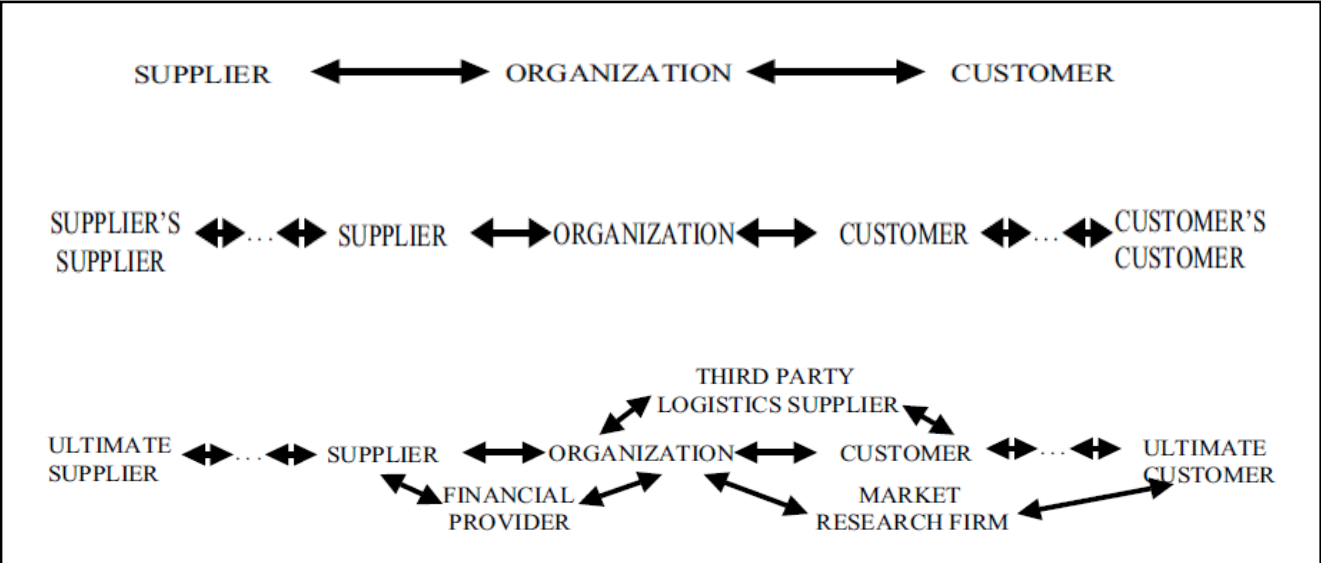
SUPPLIER ORGANIZATION CUSTOMER

SUPPLIER'S SUPPLIER ... SUPPLIER ORGANIZATION CUSTOMER ... CUSTOMER'S CUSTOMER

THIRD PARTY LOGISTICS SUPPLIER

ULTIMATE SUPPLIER ... SUPPLIER ORGANIZATION CUSTOMER ... ULTIMATE CUSTOMER

FINANCIAL PROVIDER

MARKET RESEARCH FIRM